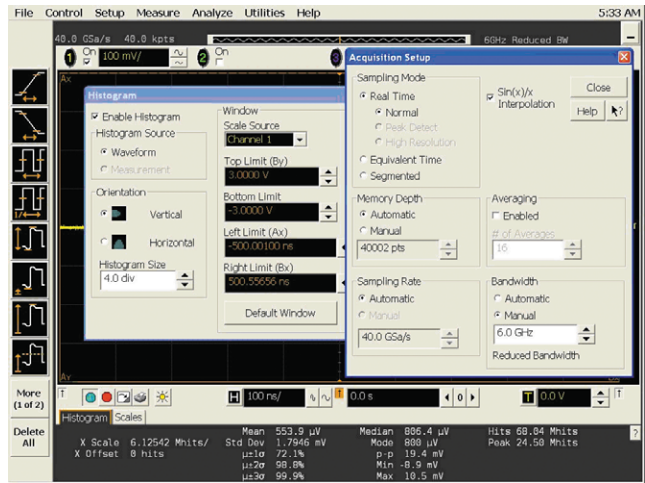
File Control Setup Measure Analyze Utilities Help 5:33 AM

40.0 GSa/s 40.0 kpts 6GHz Reduced BW

1 On 100 mV/ 2 On 3

Histogram

Enable Histogram

Histogram Source

Waveform

Measurement

Orientation

Vertical

Horizontal

Histogram Size

4.0 div

Window

Scale Source

Channel 1

Top Limit (By)

3.0000 V

Bottom Limit

-3.0000 V

Left Limit (Ax)

-500.00100 ns

Right Limit (Bx)

500.55656 ns

Default Window

Acquisition Setup

Sampling Mode

Real Time

Normal

Peak Detect

High Resolution

Equivalent Time

Segmented

Sin(x)/x Interpolation

Close

Help

Memory Depth

Automatic

Manual

40002 pts

Averaging

Enabled

# of Averages

16

Sampling Rate

Automatic

Manual

40.0 GSa/s

Bandwidth

Automatic

Manual

6.0 GHz

Reduced Bandwidth

More (1 of 2)

Delete All

100 ns/ 0.0 s 0.0 V

Histogram Scales

X Scale 6.12542 Mhits/
X Offset 0 hits

Mean 553.9 µV
Std Dev 1.7946 mV
µ±1σ 72.1%
µ±2σ 98.8%
µ±3σ 99.9%

Median 886.4 µV
Mode 800 µV
p-p 19.4 mV
Min -8.9 mV
Max 10.5 mV

Hits 60.04 Mhits
Peak 24.50 Mhits